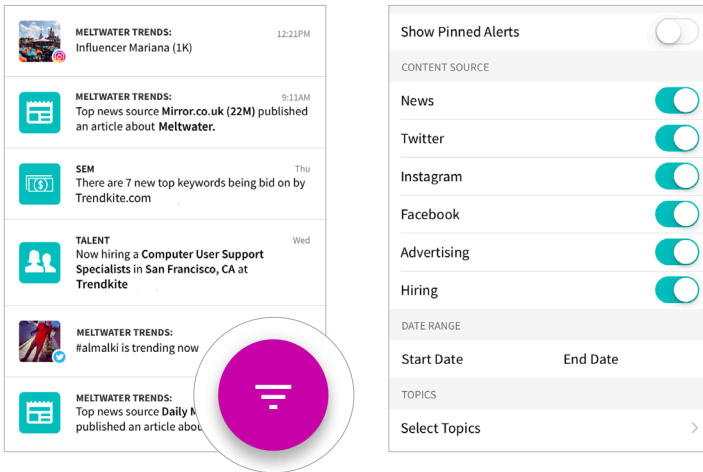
MELTWATER TRENDS:
Influencer Mariana (1K)
12:21PM

MELTWATER TRENDS:
Top news source Mirror.co.uk (22M) published an article about Meltwater.
9:11AM

SEM
There are 7 new top keywords being bid on by Trendkite.com
Thu

TALENT
Now hiring a Computer User Support Specialists in San Francisco, CA at Trendkite
Wed

MELTWATER TRENDS:
#almalki is trending now

MELTWATER TRENDS:
Top news source Daily M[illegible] published an article abou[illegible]

Show Pinned Alerts

CONTENT SOURCE

News

Twitter

Instagram

Facebook

Advertising

Hiring

DATE RANGE

Start Date

End Date

TOPICS

Select Topics